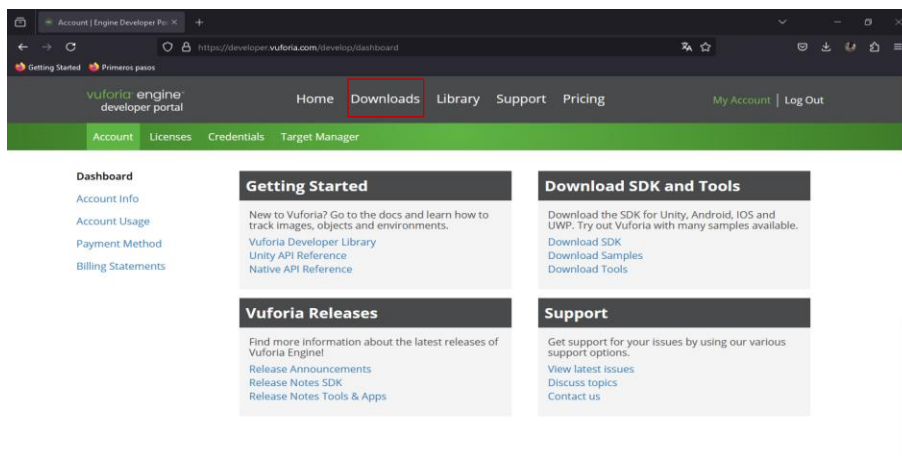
Account | Engine Developer Po ×

https://developer.vuforia.com/develop/dashboard

Getting Started Primeros pasos

vuforia engine developer portal

Home Downloads Library Support Pricing

My Account | Log Out

Account Licenses Credentials Target Manager

Dashboard
Account Info
Account Usage
Payment Method
Billing Statements

Getting Started

New to Vuforia? Go to the docs and learn how to track images, objects and environments.
Vuforia Developer Library
Unity API Reference
Native API Reference

Download SDK and Tools

Download the SDK for Unity, Android, IOS and UWP. Try out Vuforia with many samples available.
Download SDK
Download Samples
Download Tools

Vuforia Releases

Find more information about the latest releases of Vuforia Engine!
Release Announcements
Release Notes SDK
Release Notes Tools & Apps

Support

Get support for your issues by using our various support options.
View latest issues
Discuss topics
Contact us